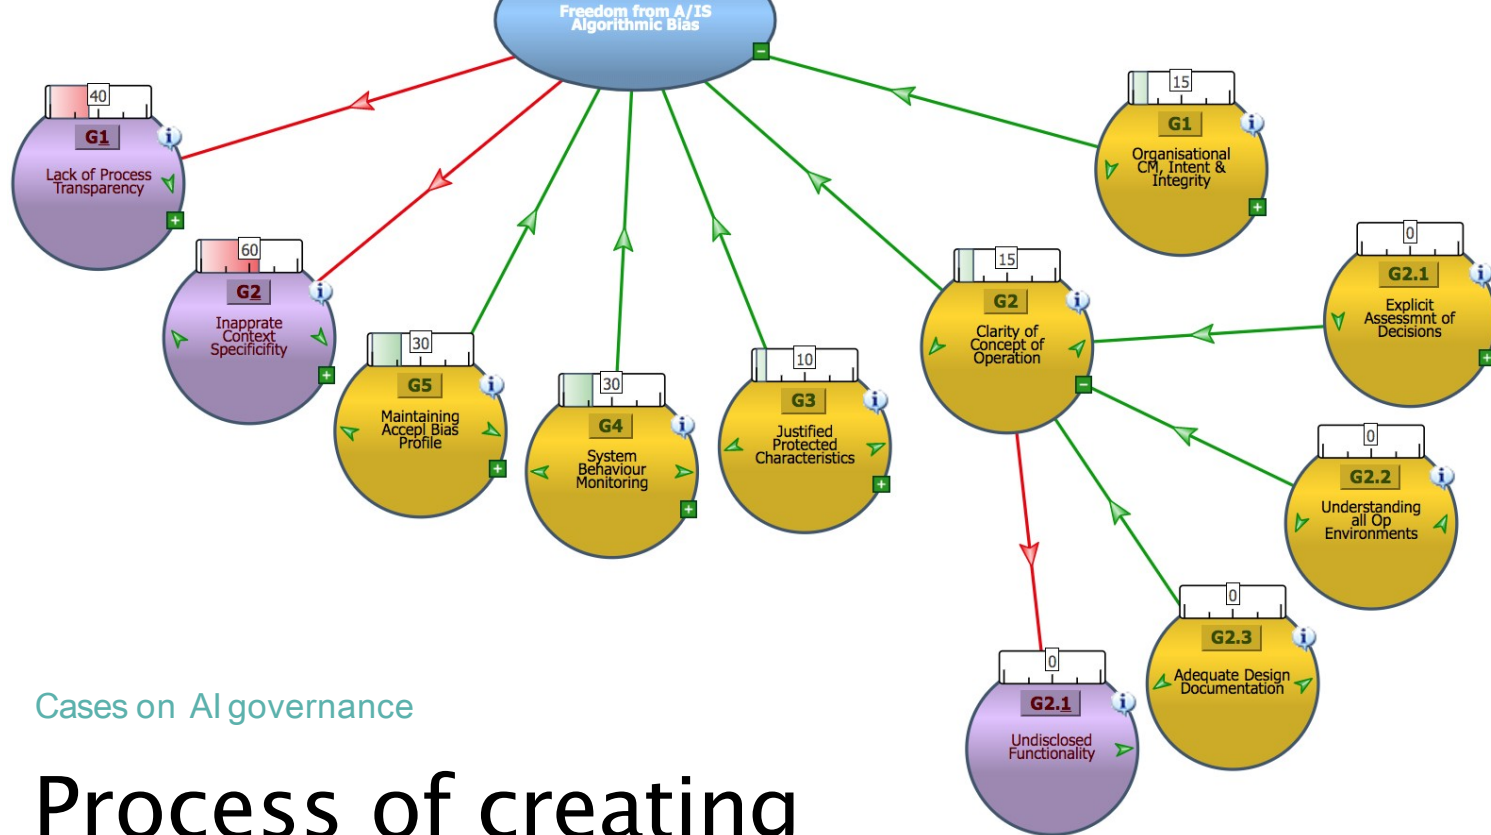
Freedom from A/IS Algorithmic Bias

40
G1
Lack of Process Transparency

60
G2
Inapprate Context Specificifity

30
G5
Maintaining Accepl Bias Profile

30
G4
System Behaviour Monitoring

10
G3
Justified Protected Characteristics

15
G1
Organisational CM, Intent & Integrity

15
G2
Clarity of Concept of Operation

0
G2.1
Explicit Assessmnt of Decisions

0
G2.2
Understanding all Op Environments

0
G2.3
Adequate Design Documentation

0
G2.1
Undisclosed Functionality

Cases on AI governance

Process of creating